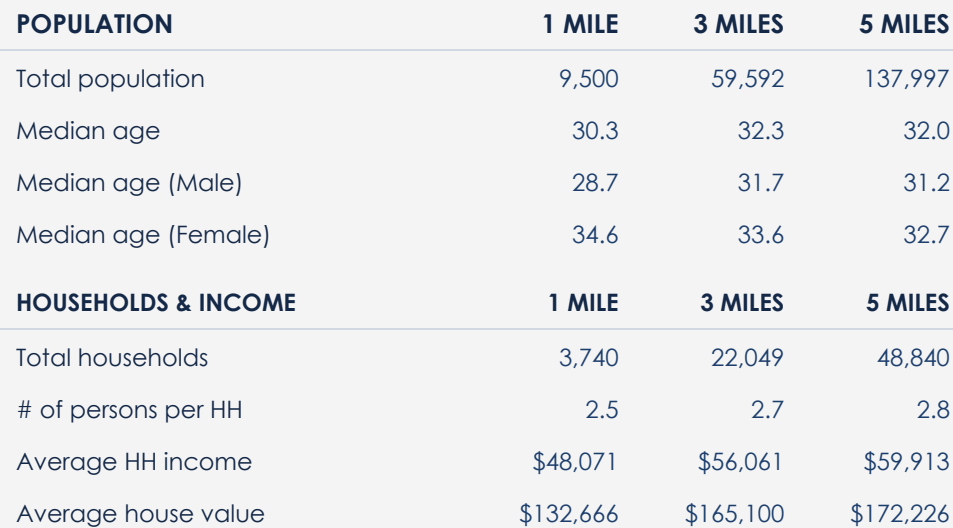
| POPULATION | 1 MILE | 3 MILES | 5 MILES |
|---|---|---|---|
| Total population | 9,500 | 59,592 | 137,997 |
| Median age | 30.3 | 32.3 | 32.0 |
| Median age (Male) | 28.7 | 31.7 | 31.2 |
| Median age (Female) | 34.6 | 33.6 | 32.7 |

| HOUSEHOLDS & INCOME | 1 MILE | 3 MILES | 5 MILES |
|---|---|---|---|
| Total households | 3,740 | 22,049 | 48,840 |
| # of persons per HH | 2.5 | 2.7 | 2.8 |
| Average HH income | \$48,071 | \$56,061 | \$59,913 |
| Average house value | \$132,666 | \$165,100 | \$172,226 |